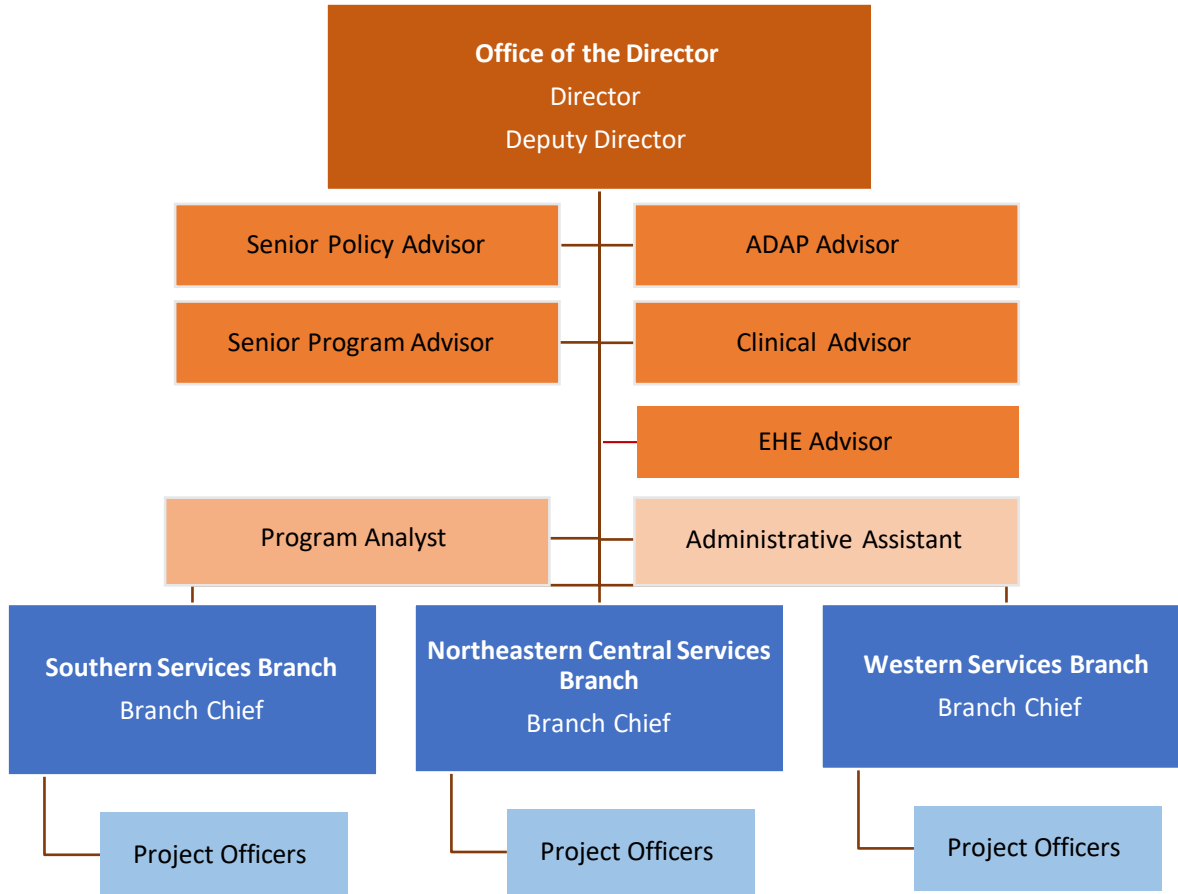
Office of the Director
Director
Deputy Director

Senior Policy Advisor

ADAP Advisor

Senior Program Advisor

Clinical Advisor

EHE Advisor

Program Analyst

Administrative Assistant

Southern Services Branch
Branch Chief

Northeastern Central Services Branch
Branch Chief

Western Services Branch
Branch Chief

Project Officers

Project Officers

Project Officers